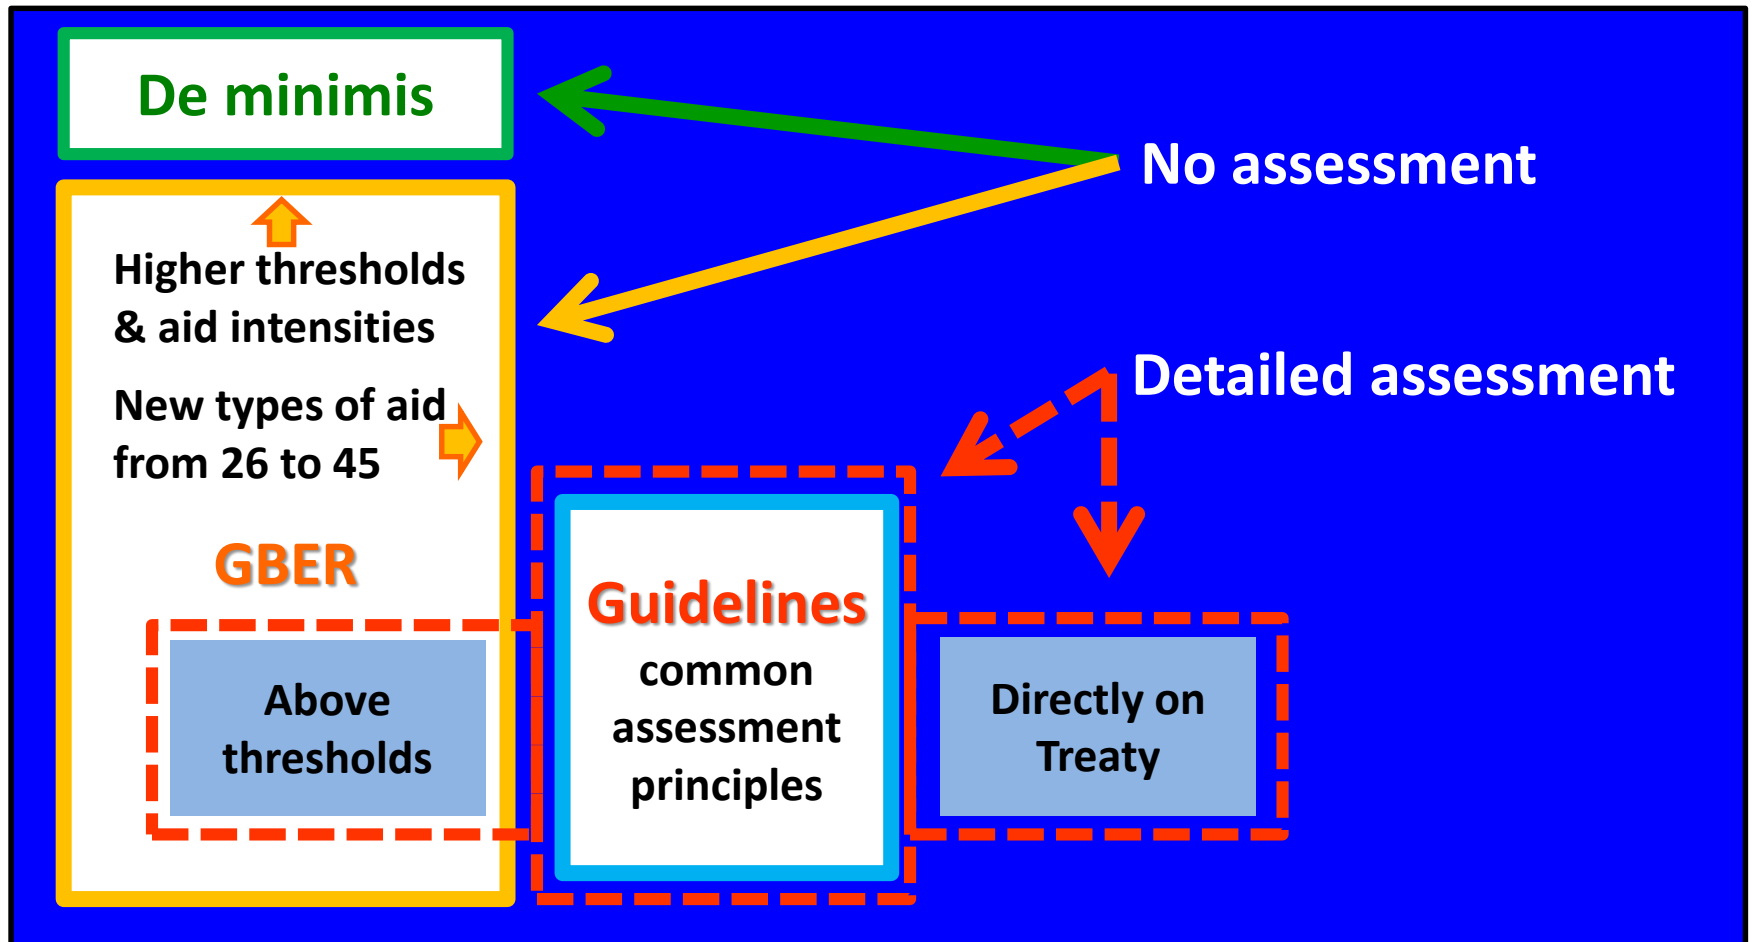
De minimis

No assessment

Higher thresholds & aid intensities

New types of aid from 26 to 45

GBER

Above thresholds

Detailed assessment

Guidelines common assessment principles

Directly on Treaty